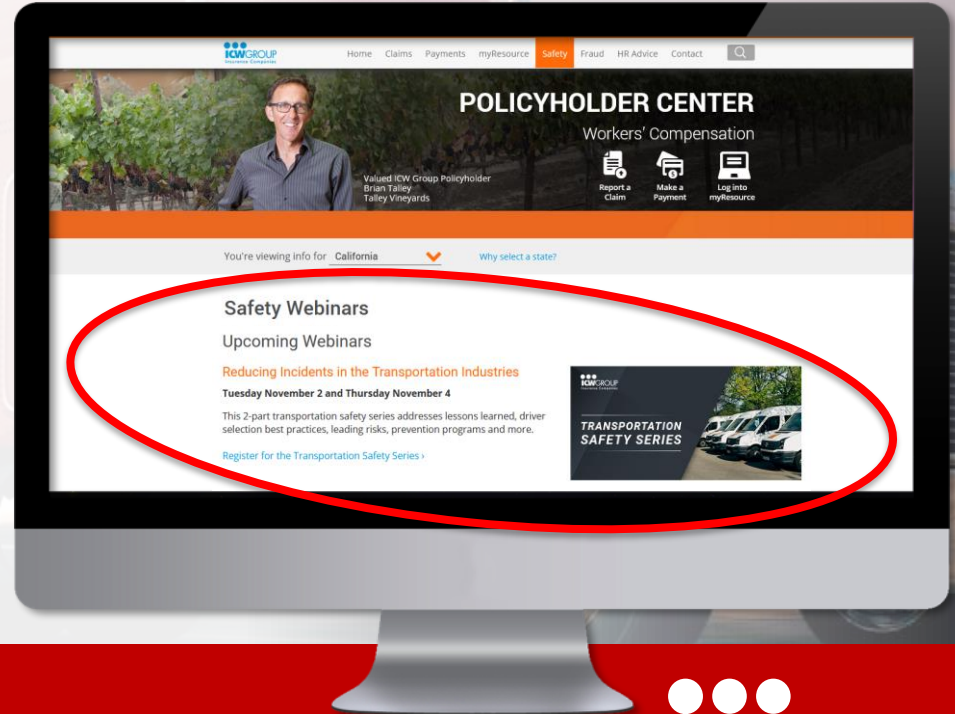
ICWGROUP Insurance Companies

Home Claims Payments myResource Safety Fraud HR Advice Contact

POLICYHOLDER CENTER

Workers' Compensation

Valued ICW Group Policyholder
Brian Talley
Talley Vineyards

Report a Claim

Make a Payment

Log into myResource

You're viewing info for California

Why select a state?

Safety Webinars

Upcoming Webinars

Reducing Incidents in the Transportation Industries

Tuesday November 2 and Thursday November 4

This 2-part transportation safety series addresses lessons learned, driver selection best practices, leading risks, prevention programs and more.

Register for the Transportation Safety Series ›

ICWGROUP Insurance Companies

TRANSPORTATION SAFETY SERIES